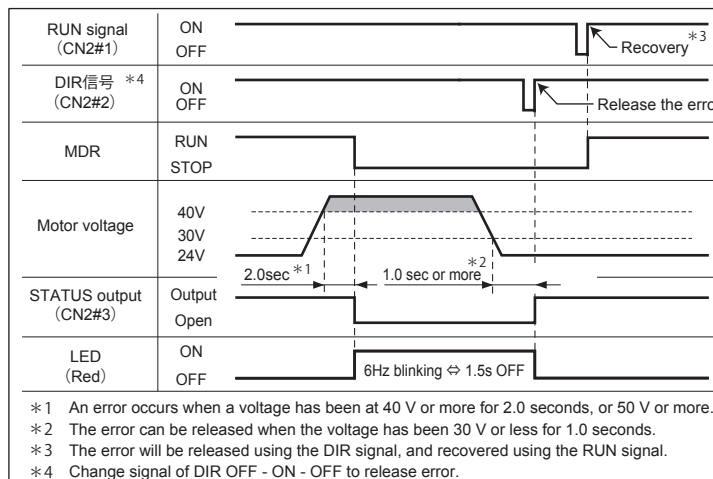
| | |
|---|---|
| RUN signal (CN2#1) | ON OFF |
| DIR信号 ＊4 (CN2#2) | ON OFF |
| MDR | RUN STOP |
| Motor voltage | 40V 30V 24V |
| STATUS output (CN2#3) | Output Open |
| LED (Red) | ON OFF |

Recovery ＊3

Release the erro

2.0sec ＊1

1.0 sec or more ＊2

6Hz blinking ⇔ 1.5s OFF

＊1 An error occurs when a voltage has been at 40 V or more for 2.0 seconds, or 50 V or more.
＊2 The error can be released when the voltage has been 30 V or less for 1.0 seconds.
＊3 The error will be released using the DIR signal, and recovered using the RUN signal.
＊4 Change signal of DIR OFF - ON - OFF to release error.